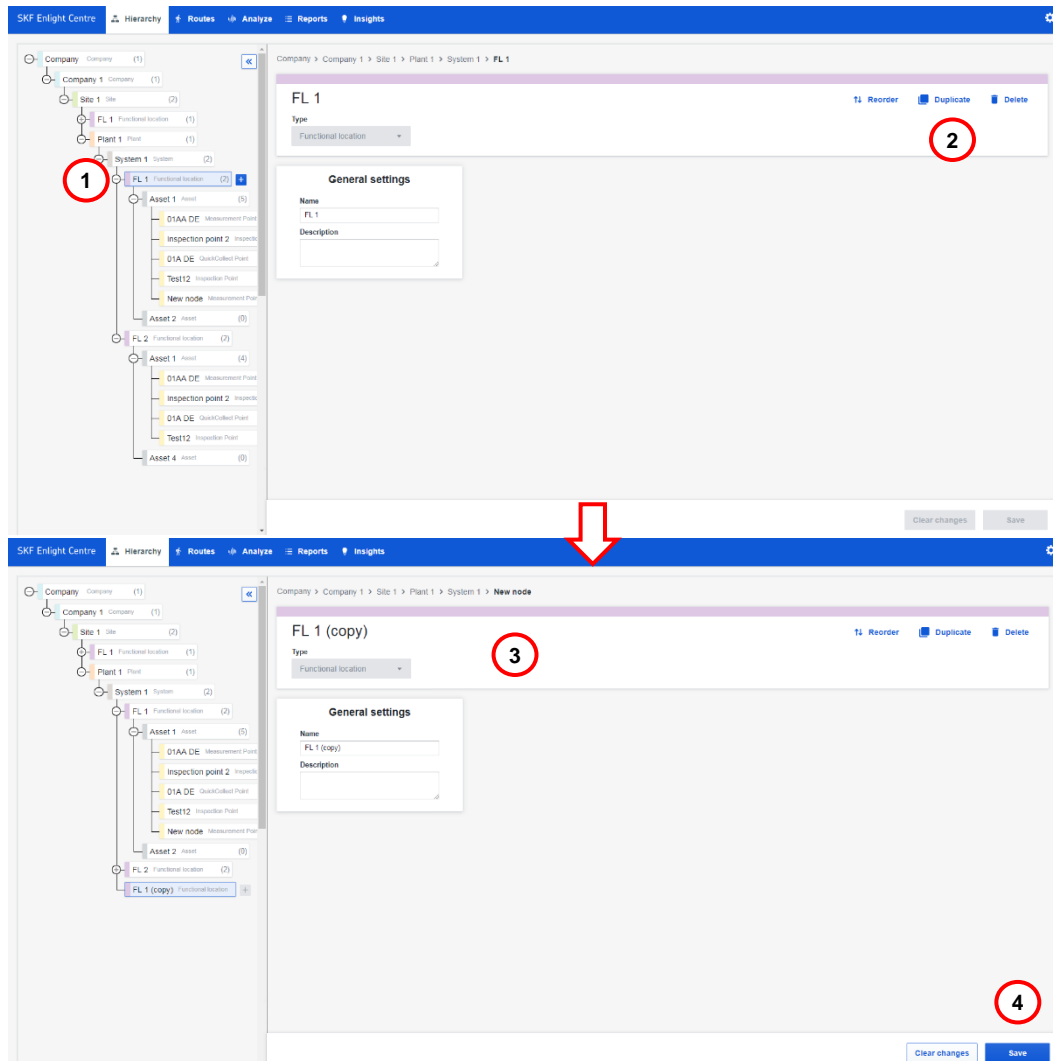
SKF Enlight Centre Hierarchy Routes Analyze Reports Insights

Company Company (1)
Company 1 Company (1)
Site 1 Site (2)
FL 1 Functional location (1)
Plant 1 Plant (1)
System 1 System (2)
FL 1 Functional location (2) +
Asset 1 Asset (5)
01AA DE Measurement Point
Inspection point 2 Inspectio
01A DE QuickCollect Point
Test12 Inspection Point
New node Measurement Point
Asset 2 Asset (0)
FL 2 Functional location (7)
Asset 1 Asset (4)
01AA DE Measurement Point
Inspection point 2 Inspectio
01A DE QuickCollect Point
Test12 Inspection Point
Asset 4 Asset (0)

1

Company > Company 1 > Site 1 > Plant 1 > System 1 > FL 1

FL 1
Reorder Duplicate Delete
2
Type
Functional location

General settings
Name
FL 1
Description

Clear changes Save

SKF Enlight Centre Hierarchy Routes Analyze Reports Insights

Company Company (1)
Company 1 Company (1)
Site 1 Site (2)
FL 1 Functional location (1)
Plant 1 Plant (1)
System 1 System (2)
FL 1 Functional location (2)
Asset 1 Asset (5)
01AA DE Measurement Point
Inspection point 2 Inspectio
01A DE QuickCollect Point
Test12 Inspection Point
New node Measurement Point
Asset 2 Asset (0)
FL 2 Functional location (2)
FL 1 (copy) Functional location +

Company > Company 1 > Site 1 > Plant 1 > System 1 > New node

FL 1 (copy)
Reorder Duplicate Delete
3
Type
Functional location

General settings
Name
FL 1 (copy)
Description

4
Clear changes Save